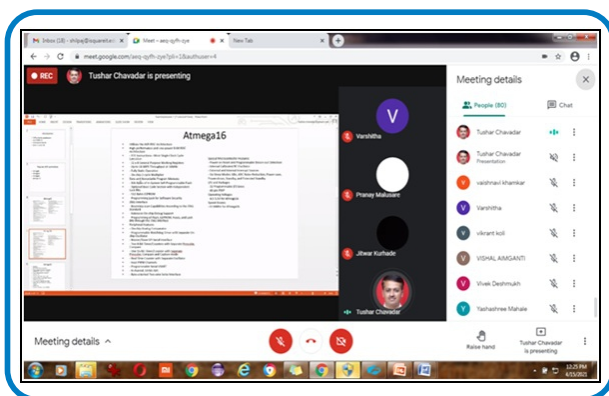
Inbox (18) - shilpa@squareon

Meet - aeq-qyfh-zye

New Tab

meet.google.com/aeq-qyfh-zye?pli=1&authuser=4

REC

Tushar Chavadar is presenting

Atmega16

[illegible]

Varshitha

Pranay Malusare

Jitwar Kurhade

Tushar Chavadar

Meeting details

People (80)

Chat

Tushar Chavader

Tushar Chavader
Presentation

vaishnavi khamkar

Varshitha

vikrant koli

VISHAL AIMGANTI

Vivek Deshmukh

Yashashree Mahale

Meeting details

Raise hand

Tushar Chavadar is presenting

12:25 PM
6/15/2021